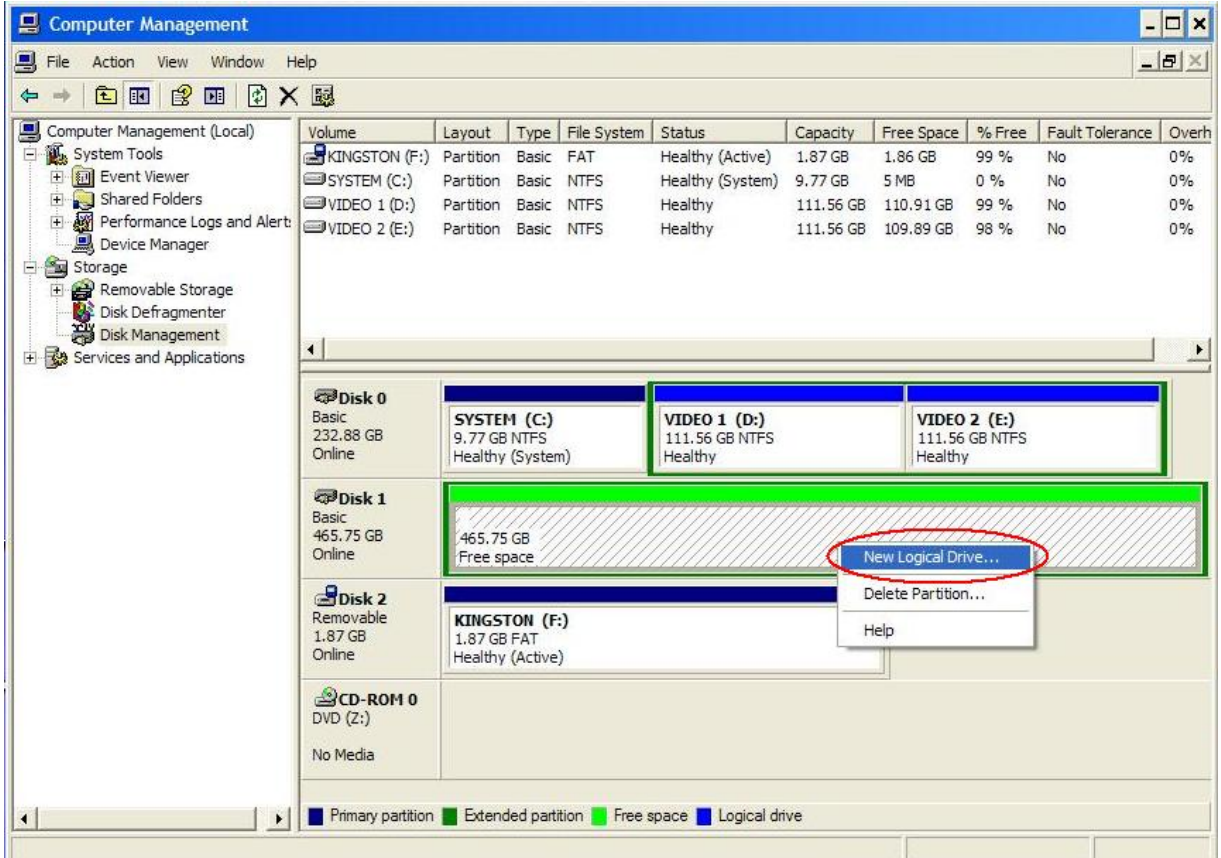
Computer Management

File Action View Window Help

Computer Management (Local)
System Tools
Event Viewer
Shared Folders
Performance Logs and Alerts
Device Manager
Storage
Removable Storage
Disk Defragmenter
Disk Management
Services and Applications

| Volume | Layout | Type | File System | Status | Capacity | Free Space | % Free | Fault Tolerance | Overh |
|---|---|---|---|---|---|---|---|---|---|
| KINGSTON (F:) | Partition | Basic | FAT | Healthy (Active) | 1.87 GB | 1.86 GB | 99 % | No | 0% |
| SYSTEM (C:) | Partition | Basic | NTFS | Healthy (System) | 9.77 GB | 5 MB | 0 % | No | 0% |
| VIDEO 1 (D:) | Partition | Basic | NTFS | Healthy | 111.56 GB | 110.91 GB | 99 % | No | 0% |
| VIDEO 2 (E:) | Partition | Basic | NTFS | Healthy | 111.56 GB | 109.89 GB | 98 % | No | 0% |

Disk 0
Basic
232.88 GB
Online

SYSTEM (C:)
9.77 GB NTFS
Healthy (System)

VIDEO 1 (D:)
111.56 GB NTFS
Healthy

VIDEO 2 (E:)
111.56 GB NTFS
Healthy

Disk 1
Basic
465.75 GB
Online

465.75 GB
Free space

New Logical Drive...
Delete Partition...
Help

Disk 2
Removable
1.87 GB
Online

KINGSTON (F:)
1.87 GB FAT
Healthy (Active)

CD-ROM 0
DVD (Z:)

No Media

Primary partition Extended partition Free space Logical drive